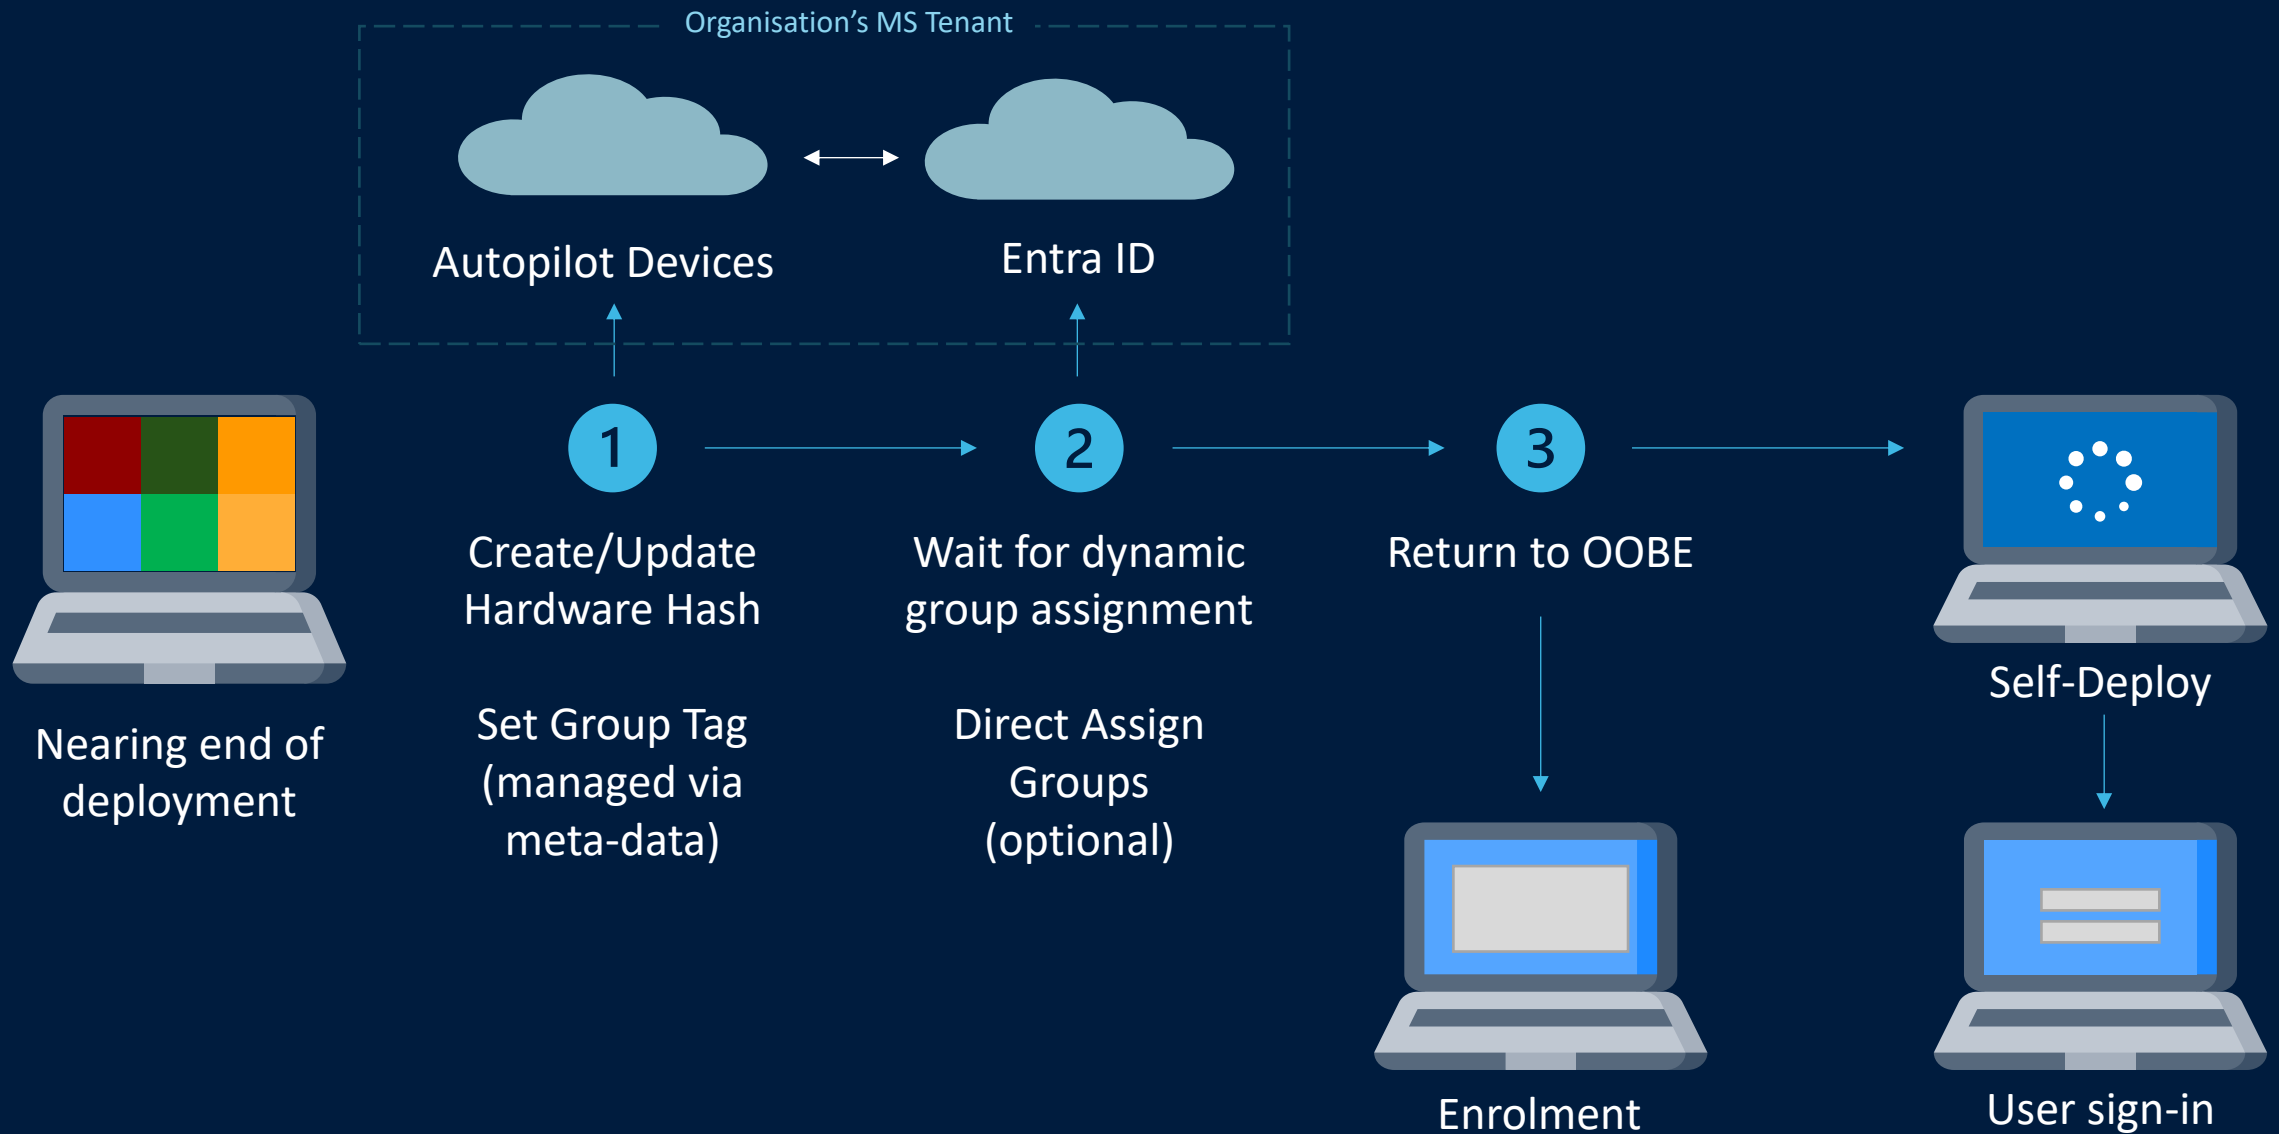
Organisation’s MS Tenant

Autopilot Devices

Entra ID

Nearing end of deployment

1

Create/Update Hardware Hash

Set Group Tag (managed via meta-data)

2

Wait for dynamic group assignment

Direct Assign Groups (optional)

3

Return to OOBE

Enrolment

Self-Deploy

User sign-in